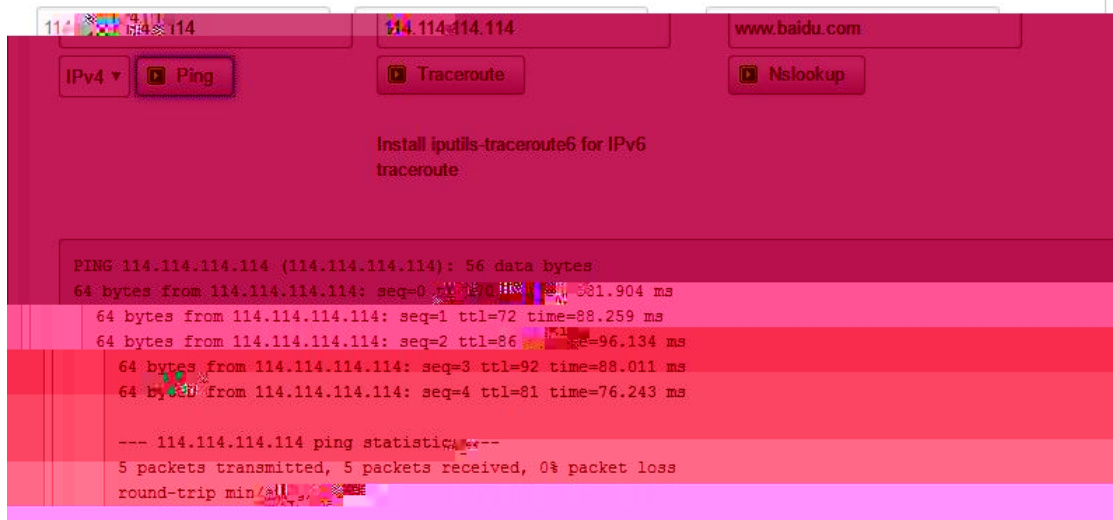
11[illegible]14.114

114.114.114.114

www.baidu.com

IPv4 ▾ Ping

Traceroute

Nslookup

Install iputils-traceroute6 for IPv6 traceroute

PING 114.114.114.114 (114.114.114.114): 56 data bytes
64 bytes from 114.114.114.114: seq=0 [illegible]81.904 ms
64 bytes from 114.114.114.114: seq=1 ttl=72 time=88.259 ms
64 bytes from 114.114.114.114: seq=2 ttl=86 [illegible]=96.134 ms
64 bytes from 114.114.114.114: seq=3 ttl=92 time=88.011 ms
64 by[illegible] from 114.114.114.114: seq=4 ttl=81 time=76.243 ms

--- 114.114.114.114 ping statisti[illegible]--
5 packets transmitted, 5 packets received, 0% packet loss
round-trip min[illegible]